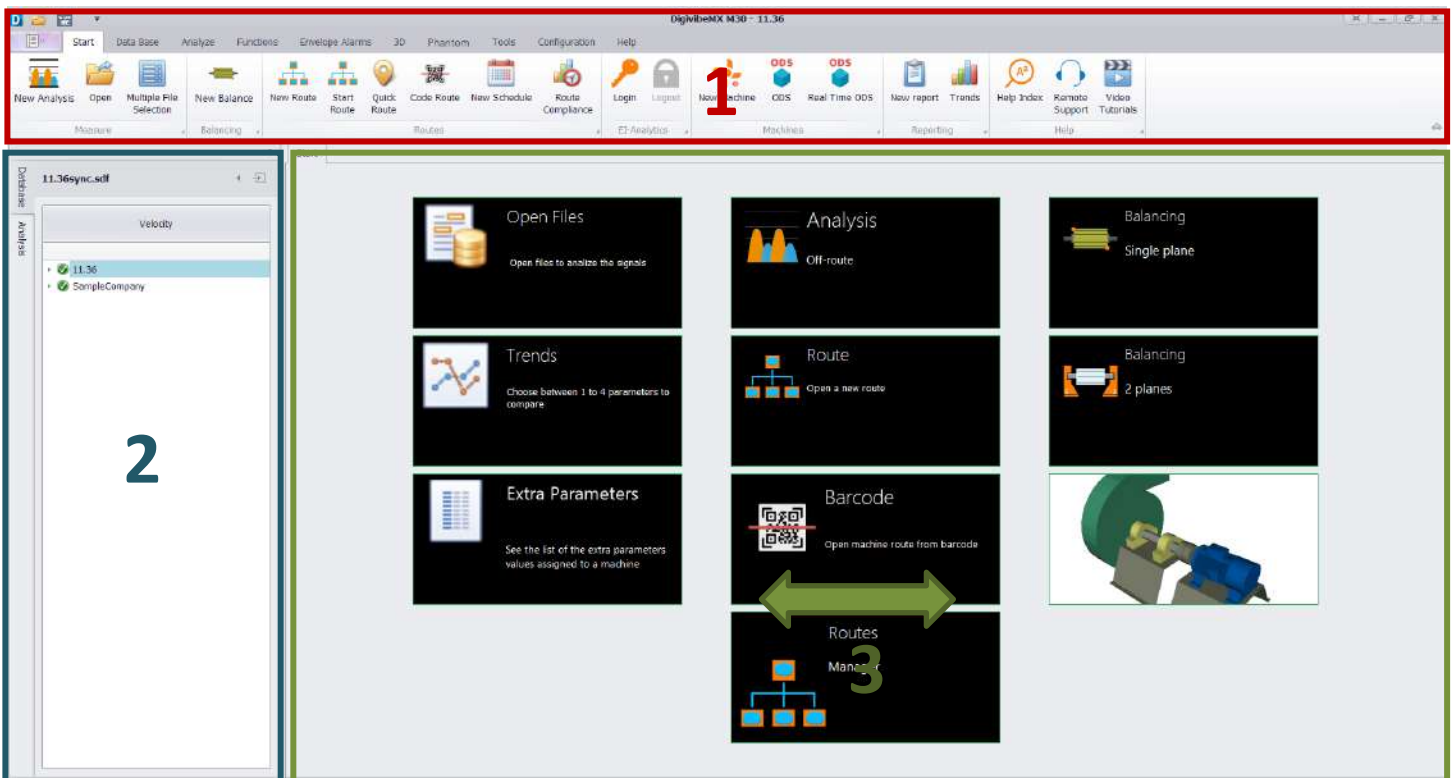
DigivibeMX M30 - 11.36

Start Data Base Analyze Functions Envelope Alarms 3D Phantom Tools Configuration Help

New Analysis Open Multiple File Selection
Measure
New Balance
Balancing
New Route Start Route Quick Route Code Route New Schedule Route Compliance
Routes
Login Logout
EI-Analytics
New Machine ODS Real Time ODS
Machines
New report Trends
Reporting
Help Index Remote Support Video Tutorials
Help

1

Database
Analysis

11.36sync.sdf

Velocity

11.36
SampleCompany

2

Open Files
Open files to analize the signals

Analysis
Off-route

Balancing
Single plane

Trends
Choose between 1 to 4 parameters to compare

Route
Open a new route

Balancing
2 planes

Extra Parameters
See the list of the extra parameters values assigned to a machine

Barcode
Open machine route from barcode

Routes
Mana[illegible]

3